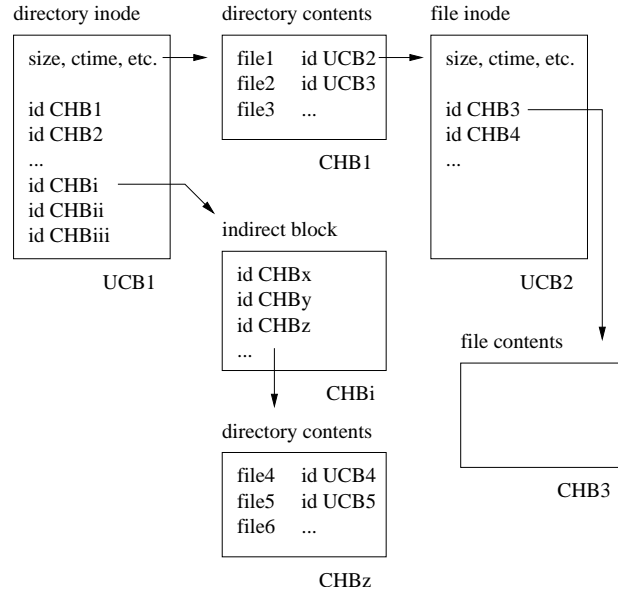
directory inode

size, ctime, etc.

id CHB1
id CHB2
...
id CHBi
id CHBii
id CHBiii

UCB1

directory contents

file1 id UCB2
file2 id UCB3
file3 ...

CHB1

file inode

size, ctime, etc.

id CHB3
id CHB4
...

UCB2

indirect block

id CHBx
id CHBy
id CHBz
...

CHBi

file contents

CHB3

directory contents

file4 id UCB4
file5 id UCB5
file6 ...

CHBz